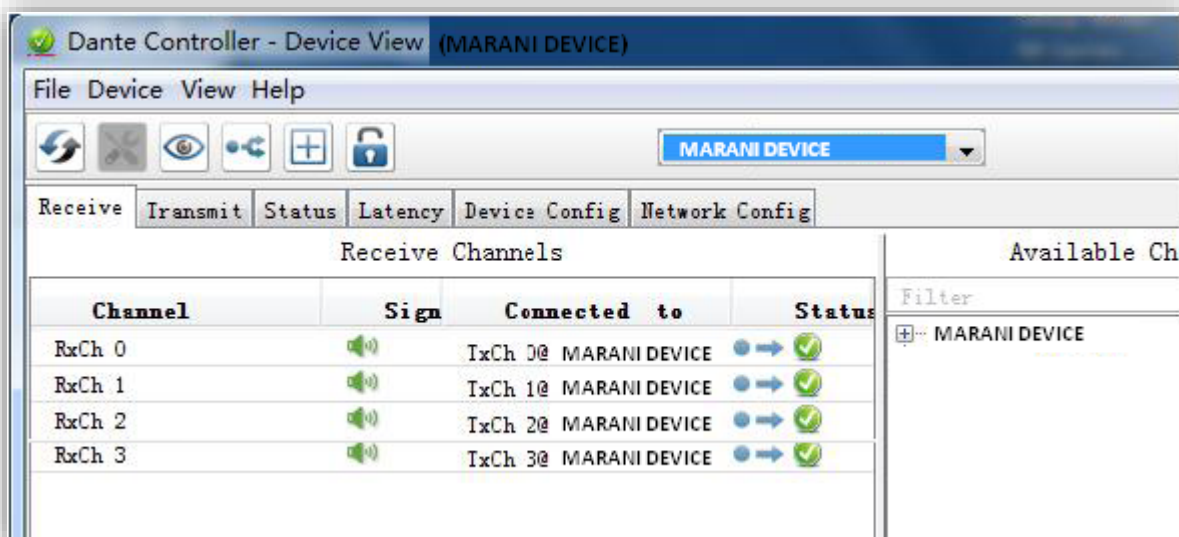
Dante Controller - Device View (MARANI DEVICE)

File Device View Help

MARANI DEVICE

Receive | Transmit | Status | Latency | Device Config | Network Config

Receive Channels

| Channel | Sign | Connected to | Status |
|---|---|---|---|
| RxCh 0 | | TxCh 0@ MARANI DEVICE | |
| RxCh 1 | | TxCh 1@ MARANI DEVICE | |
| RxCh 2 | | TxCh 2@ MARANI DEVICE | |
| RxCh 3 | | TxCh 3@ MARANI DEVICE | |

Available Ch

Filter

MARANI DEVICE